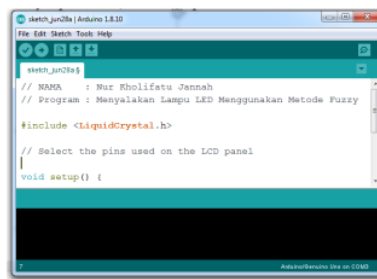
sketch_jun28a | Arduino 1.8.10

File Edit Sketch Tools Help

sketch_jun28a §

// NAMA : Nur Kholifatu Jannah
// Program : Menyalakan Lampu LED Menggunakan Metode Fuzzy

#include <LiquidCrystal.h>

// Select the pins used on the LCD panel

void setup() {

7

Arduino/Genuino Uno on COM3